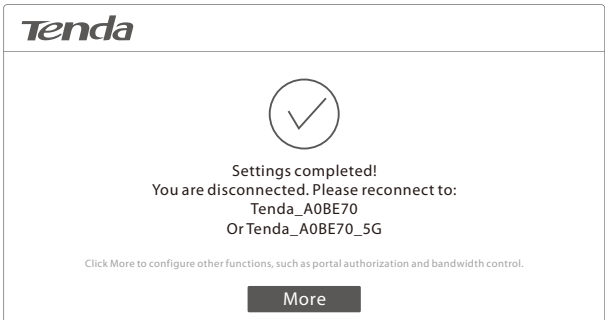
Tenda

Settings completed!
You are disconnected. Please reconnect to:
Tenda_A0BE70
Or Tenda_A0BE70_5G

Click More to configure other functions, such as portal authorization and bandwidth control.

More